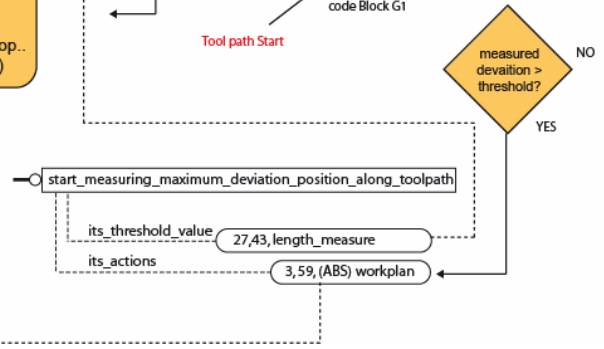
op..
code Block G1
Tool path Start
measured devaition > threshold?
NO
YES
start_measuring_maximum_deviation_position_along_toolpath
its_threshold_value
27,43, length_measure
its_actions
3,59, (ABS) workplan